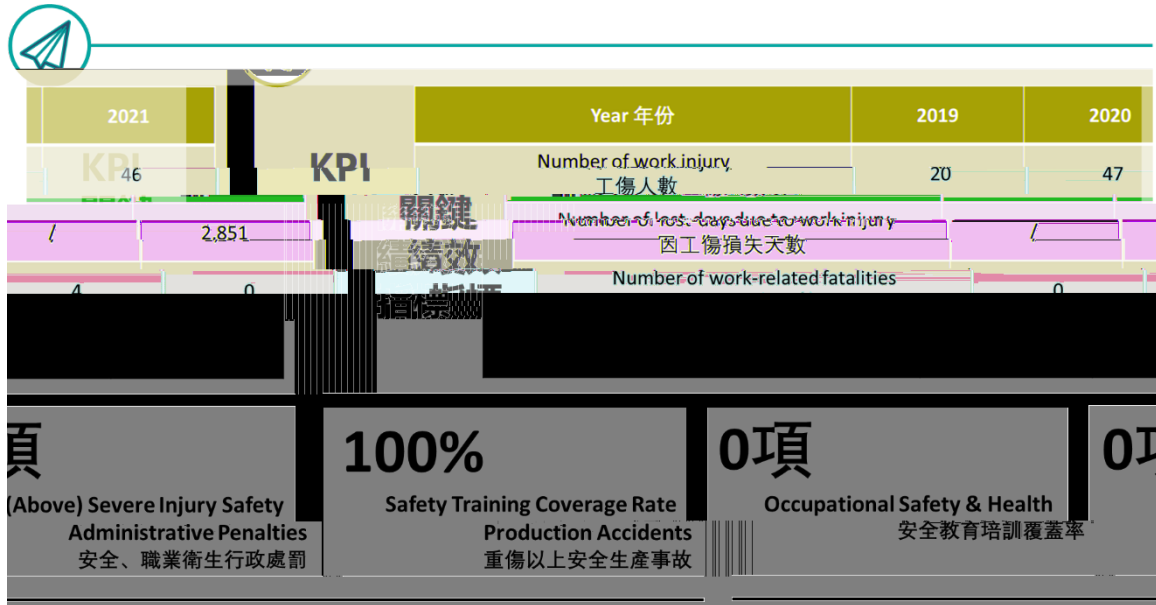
| 2021 | KPI | Year 年份 | 2019 | 2020 |
|---|---|---|---|---|
| 46 | | Number of work injury 工傷人數 | 20 | 47 |
| / | 2,851 | Number of lost days due to work injury 因工傷損失天數 | / | |
| 4 | 0 | Number of work-related fatalities | 0 | |

KPI 關鍵績效指標

頁
(Above) Severe Injury Safety
Administrative Penalties
安全、職業衛生行政處罰

100%
Safety Training Coverage Rate
Production Accidents
重傷以上安全生產事故

0項
Occupational Safety & Health
安全教育培訓覆蓋率

0項